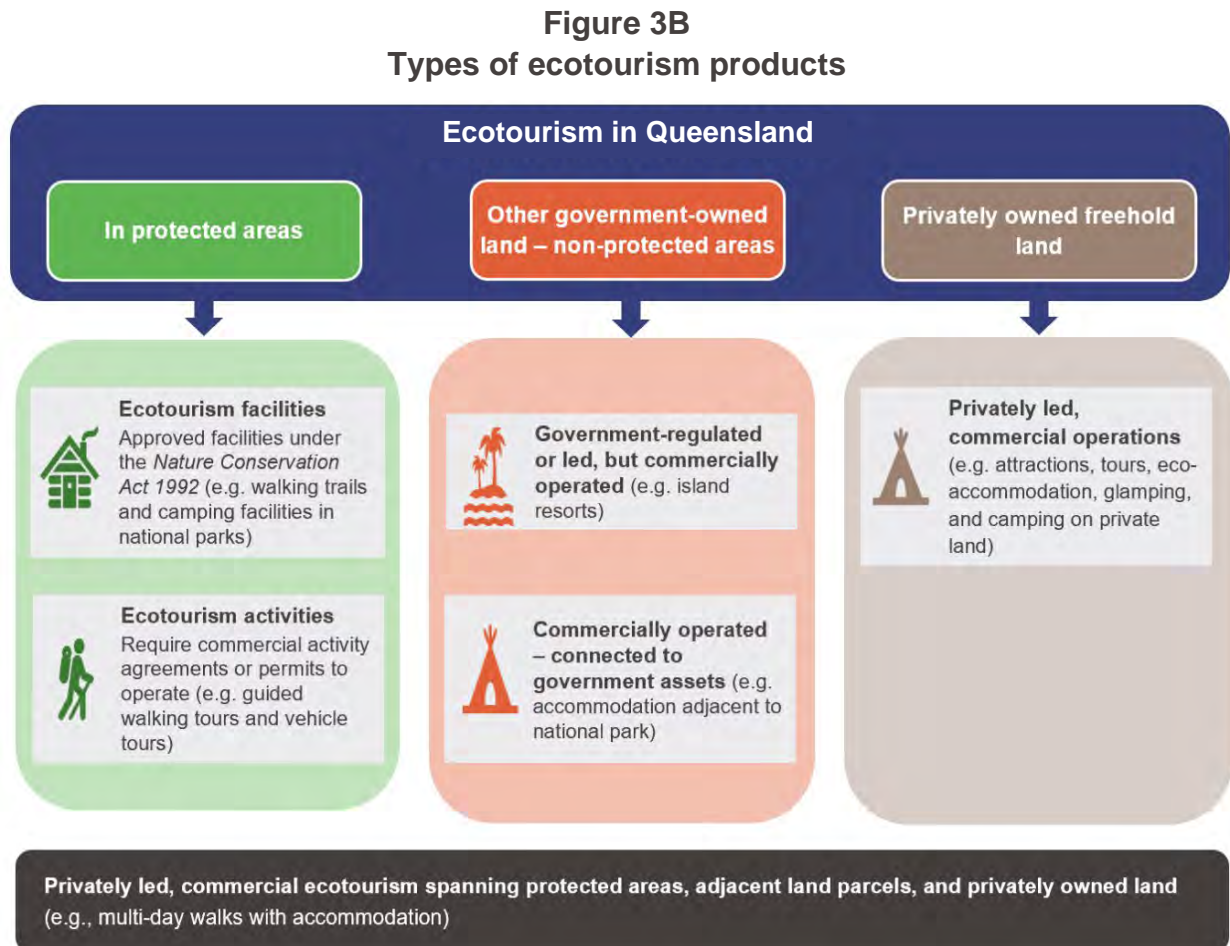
Figure 3B
Types of ecotourism products

Ecotourism in Queensland

In protected areas

Other government-owned land – non-protected areas

Privately owned freehold land

Ecotourism facilities
Approved facilities under the *Nature Conservation Act 1992* (e.g. walking trails and camping facilities in national parks)

Ecotourism activities
Require commercial activity agreements or permits to operate (e.g. guided walking tours and vehicle tours)

Government-regulated or led, but commercially operated (e.g. island resorts)

Commercially operated – connected to government assets (e.g. accommodation adjacent to national park)

Privately led, commercial operations (e.g. attractions, tours, eco-accommodation, glamping, and camping on private land)

Privately led, commercial ecotourism spanning protected areas, adjacent land parcels, and privately owned land (e.g., multi-day walks with accommodation)